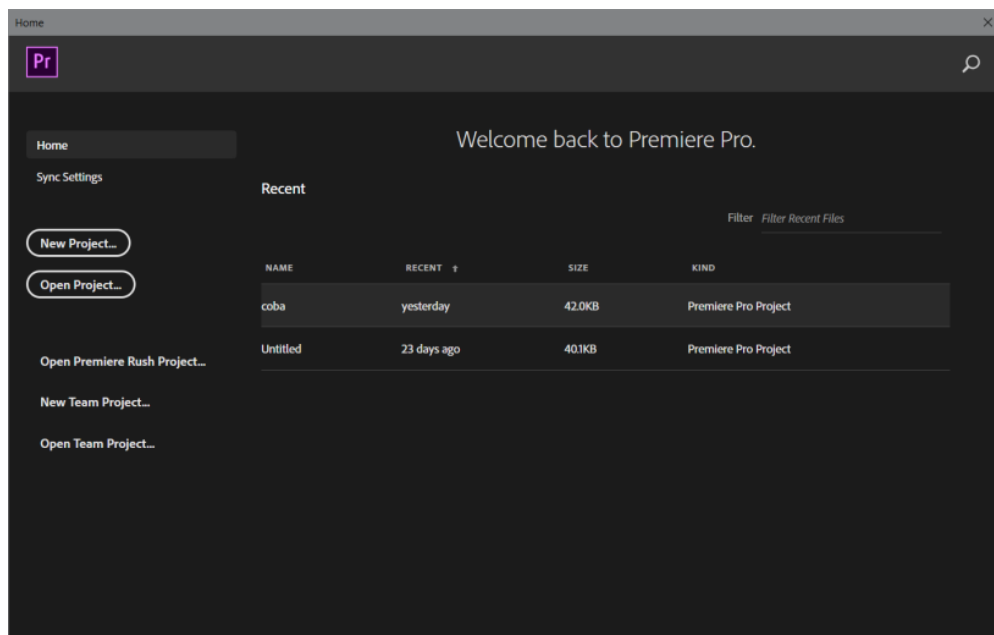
Home

Pr

Home

Sync Settings

New Project...

Open Project...

Open Premiere Rush Project...

New Team Project...

Open Team Project...

Welcome back to Premiere Pro.

Recent

Filter Filter Recent Files

| NAME | RECENT ↑ | SIZE | KIND |
|---|---|---|---|
| coba | yesterday | 42.0KB | Premiere Pro Project |
| Untitled | 23 days ago | 40.1KB | Premiere Pro Project |